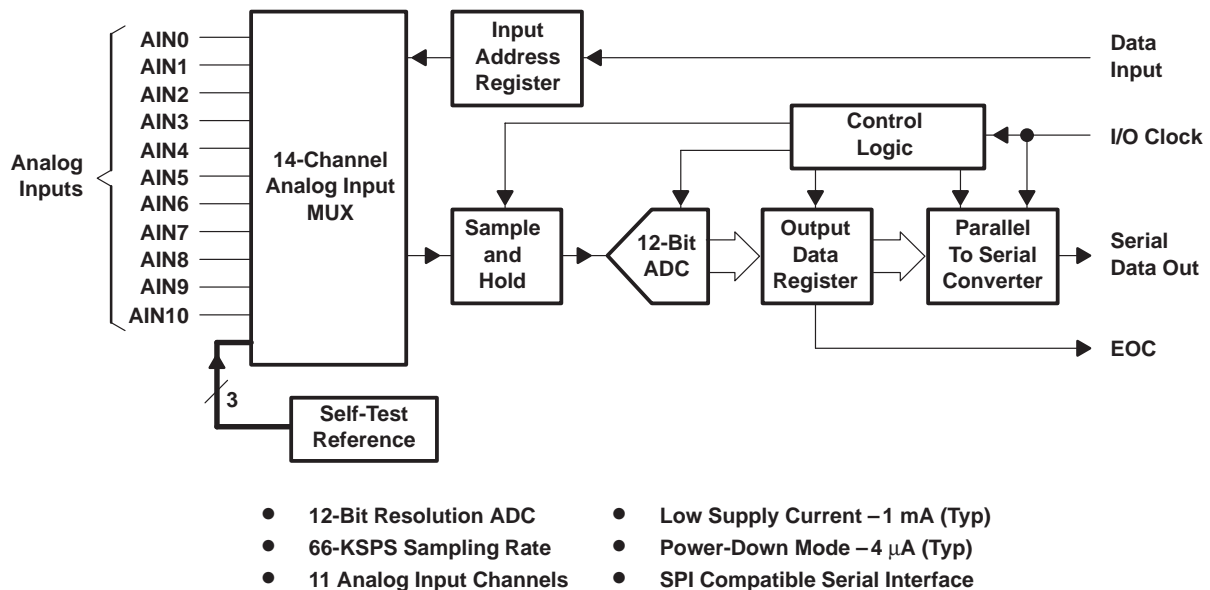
Analog Inputs
AIN0
AIN1
AIN2
AIN3
AIN4
AIN5
AIN6
AIN7
AIN8
AIN9
AIN10

14-Channel Analog Input MUX

Input Address Register

Data Input

Control Logic

I/O Clock

Sample and Hold

12-Bit ADC

Output Data Register

Parallel To Serial Converter

Serial Data Out

EOC

3

Self-Test Reference

• 12-Bit Resolution ADC
• 66-KSPS Sampling Rate
• 11 Analog Input Channels

• Low Supply Current – 1 mA (Typ)
• Power-Down Mode – 4 $\mu$A (Typ)
• SPI Compatible Serial Interface